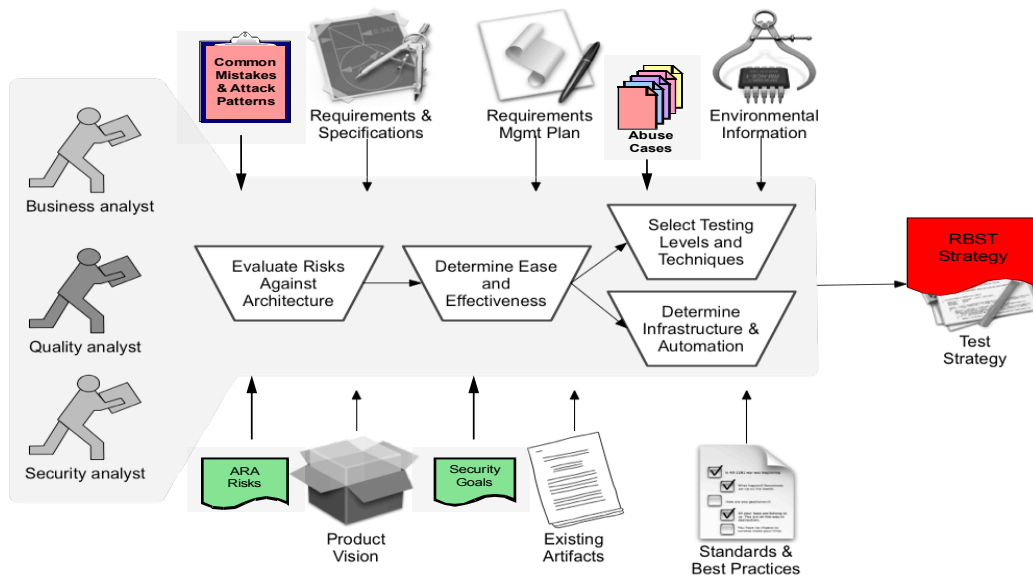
Common Mistakes & Attack Patterns

Requirements & Specifications

Requirements Mgmt Plan

Abuse Cases

Environmental Information

Business analyst

Quality analyst

Security analyst

Evaluate Risks Against Architecture

Determine Ease and Effectiveness

Select Testing Levels and Techniques

Determine Infrastructure & Automation

RBST Strategy

Test Strategy

ARA Risks

Product Vision

Security Goals

Existing Artifacts

Standards & Best Practices